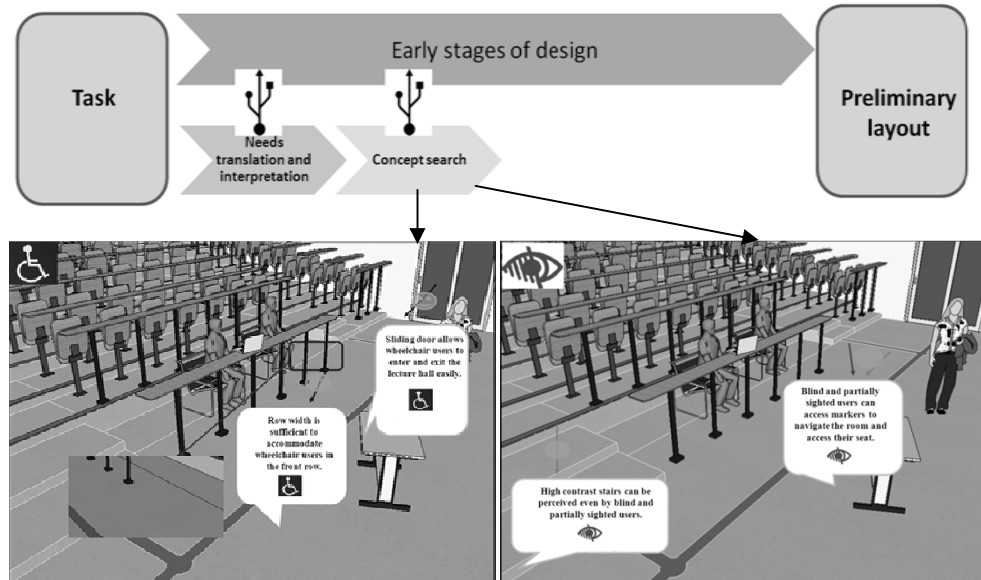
Task

Early stages of design

Needs translation and interpretation

Concept search

Preliminary layout

Sliding door allows wheelchair users to enter and exit the lecture hall easily.

Row width is sufficient to accommodate wheelchair users in the front row.

Blind and partially sighted users can access markers to navigate the room and access their seat.

High contrast stairs can be perceived even by blind and partially sighted users.